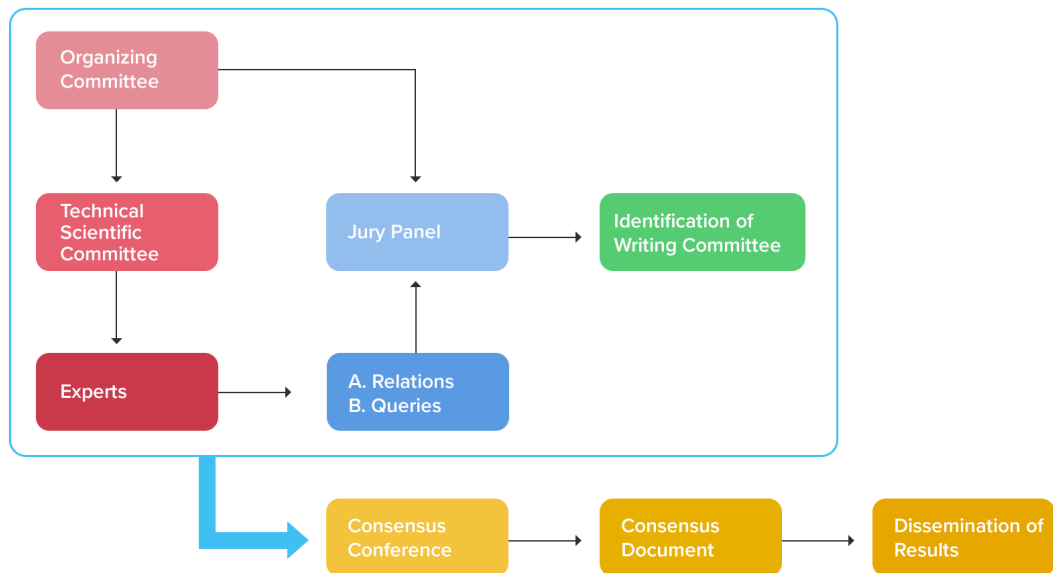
Organizing Committee

Technical Scientific Committee

Jury Panel

Identification of Writing Committee

Experts

A. Relations
B. Queries

Consensus Conference

Consensus Document

Dissemination of Results